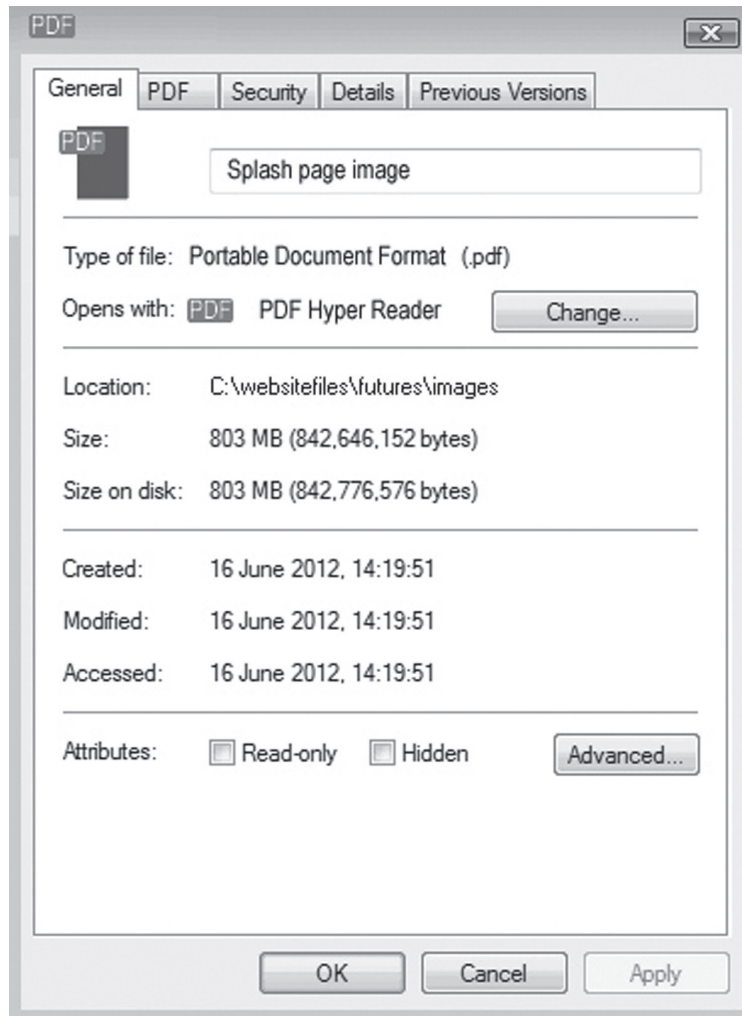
PDF

General | PDF | Security | Details | Previous Versions

PDF

Splash page image

Type of file: Portable Document Format (.pdf)

Opens with: PDF PDF Hyper Reader Change...

Location: C:\websitefiles\futures\images

Size: 803 MB (842,646,152 bytes)

Size on disk: 803 MB (842,776,576 bytes)

Created: 16 June 2012, 14:19:51

Modified: 16 June 2012, 14:19:51

Accessed: 16 June 2012, 14:19:51

Attributes: Read-only Hidden Advanced...

OK Cancel Apply